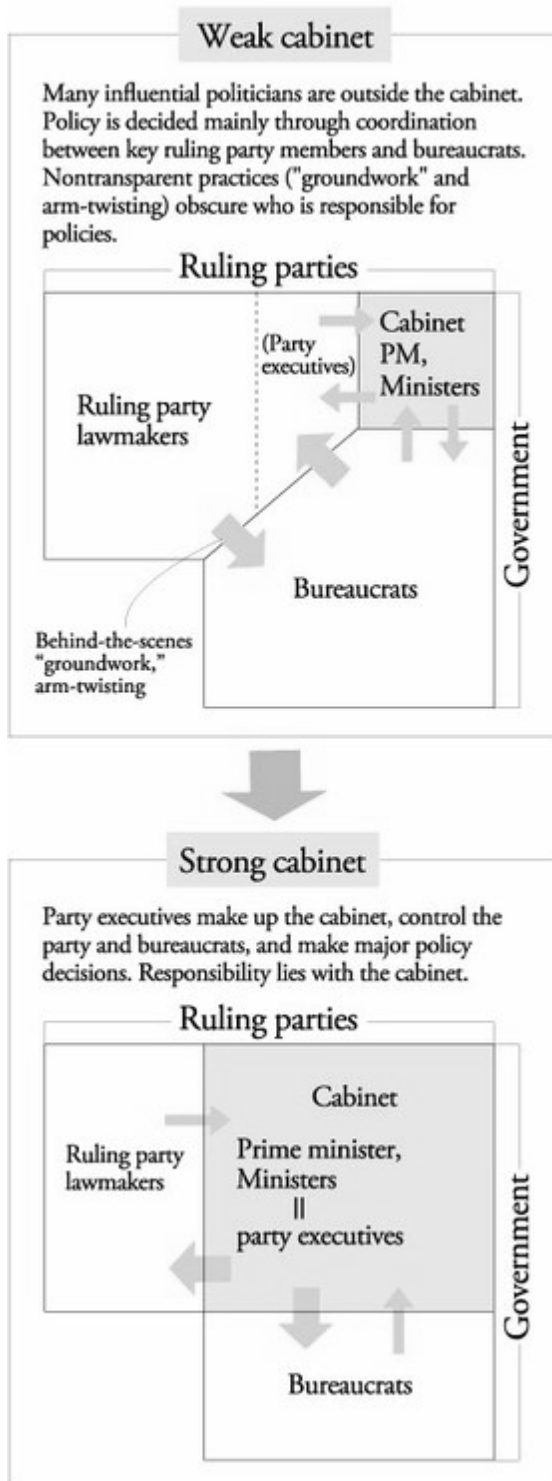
Weak cabinet

Many influential politicians are outside the cabinet. Policy is decided mainly through coordination between key ruling party members and bureaucrats. Nontransparent practices ("groundwork" and arm-twisting) obscure who is responsible for policies.

Ruling parties

(Party executives)

Cabinet PM, Ministers

Ruling party lawmakers

Government

Bureaucrats

Behind-the-scenes "groundwork," arm-twisting

Strong cabinet

Party executives make up the cabinet, control the party and bureaucrats, and make major policy decisions. Responsibility lies with the cabinet.

Ruling parties

Cabinet

Ruling party lawmakers

Prime minister, Ministers
||
party executives

Government

Bureaucrats